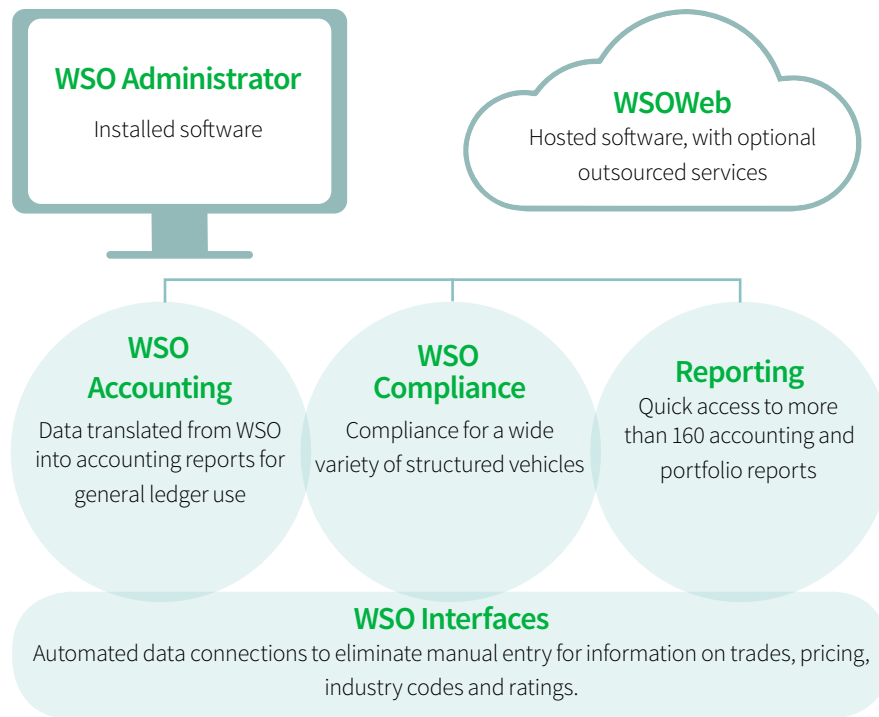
WSO Administrator
Installed software

WSOWeb
Hosted software, with optional outsourced services

WSO Accounting
Data translated from WSO into accounting reports for general ledger use

WSO Compliance
Compliance for a wide variety of structured vehicles

Reporting
Quick access to more than 160 accounting and portfolio reports

WSO Interfaces
Automated data connections to eliminate manual entry for information on trades, pricing, industry codes and ratings.